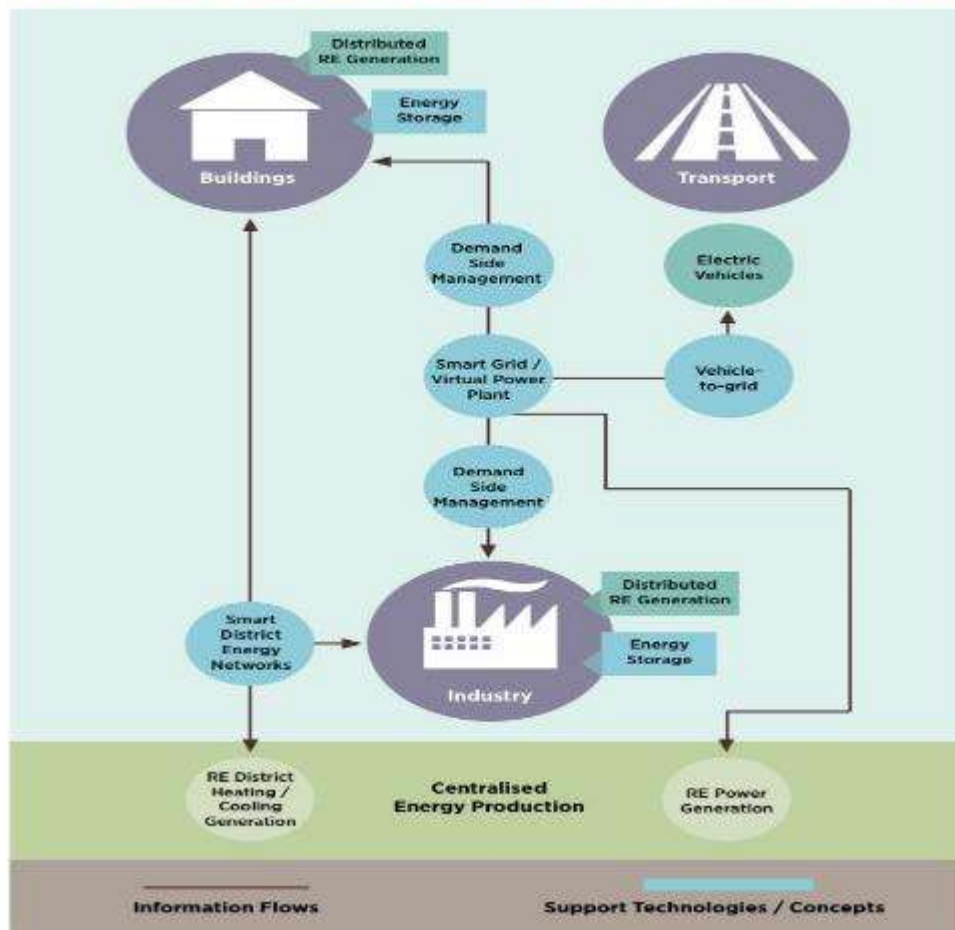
Distributed RE Generation

Energy Storage

Buildings

Transport

Demand Side Management

Electric Vehicles

Smart Grid / Virtual Power Plant

Vehicle-to-grid

Demand Side Management

Distributed RE Generation

Smart District Energy Networks

Energy Storage

Industry

RE District Heating / Cooling Generation

Centralised Energy Production

RE Power Generation

Information Flows

Support Technologies / Concepts